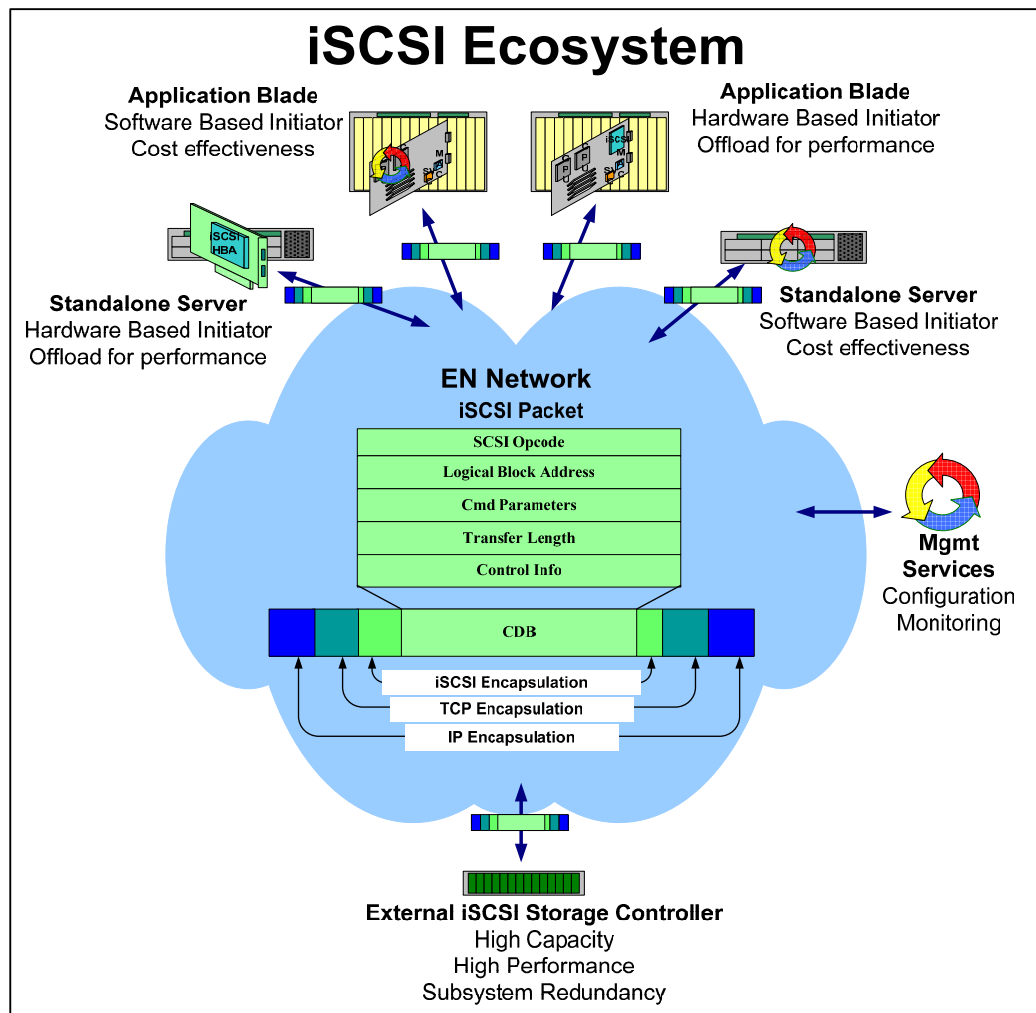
iSCSI Ecosystem

Application Blade
Software Based Initiator
Cost effectiveness

Application Blade
Hardware Based Initiator
Offload for performance

iSCSI HBA

Standalone Server
Hardware Based Initiator
Offload for performance

Standalone Server
Software Based Initiator
Cost effectiveness

EN Network
iSCSI Packet

SCSI Opcode
Logical Block Address
Cmd Parameters
Transfer Length
Control Info

CDB

iSCSI Encapsulation
TCP Encapsulation
IP Encapsulation

Mgmt Services
Configuration
Monitoring

External iSCSI Storage Controller
High Capacity
High Performance
Subsystem Redundancy